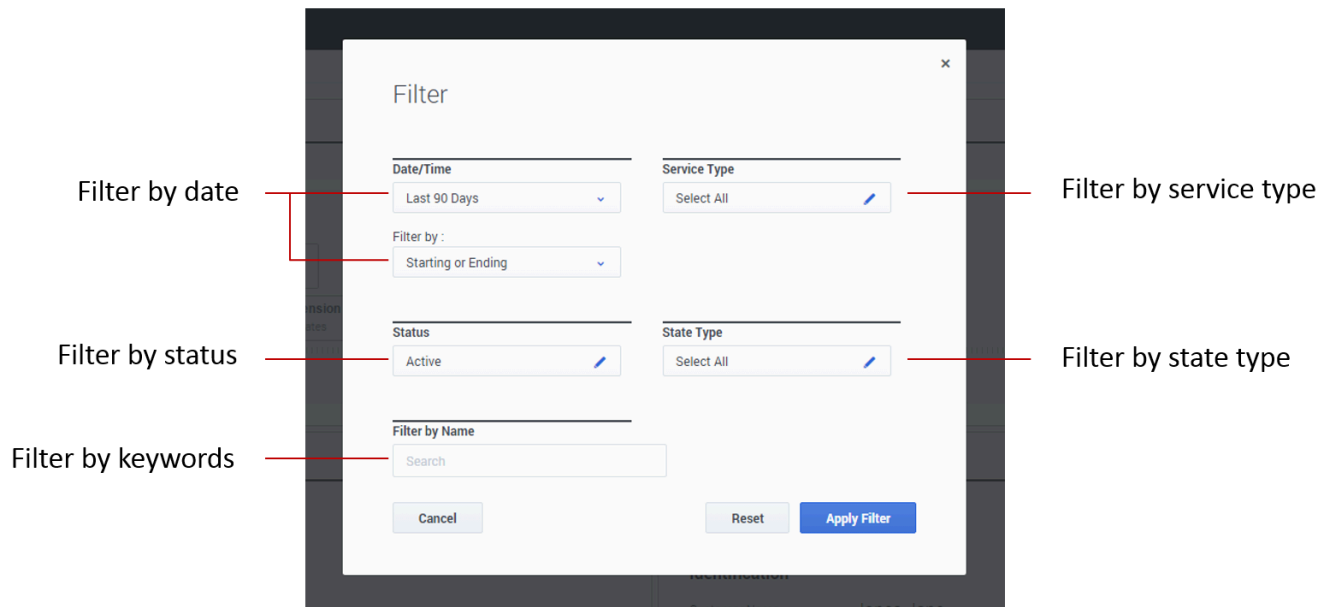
Filter

×

Filter by date

Date/Time
Last 90 Days

Filter by :
Starting or Ending

Service Type
Select All

Filter by service type

Filter by status

Status
Active

State Type
Select All

Filter by state type

Filter by keywords

Filter by Name
Search

Cancel

Reset

Apply Filter